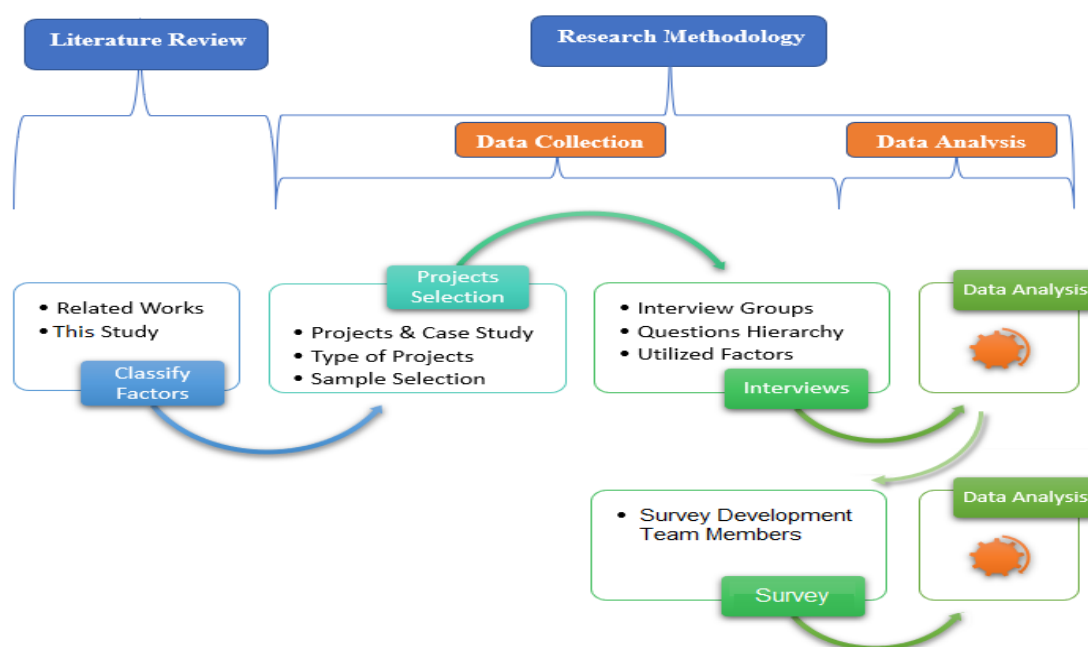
Literature Review

Research Methodology

Data Collection

Data Analysis

• Related Works
• This Study

Classify Factors

Projects Selection

• Projects & Case Study
• Type of Projects
• Sample Selection

• Interview Groups
• Questions Hierarchy
• Utilized Factors

Interviews

Data Analysis

• Survey Development Team Members

Survey

Data Analysis